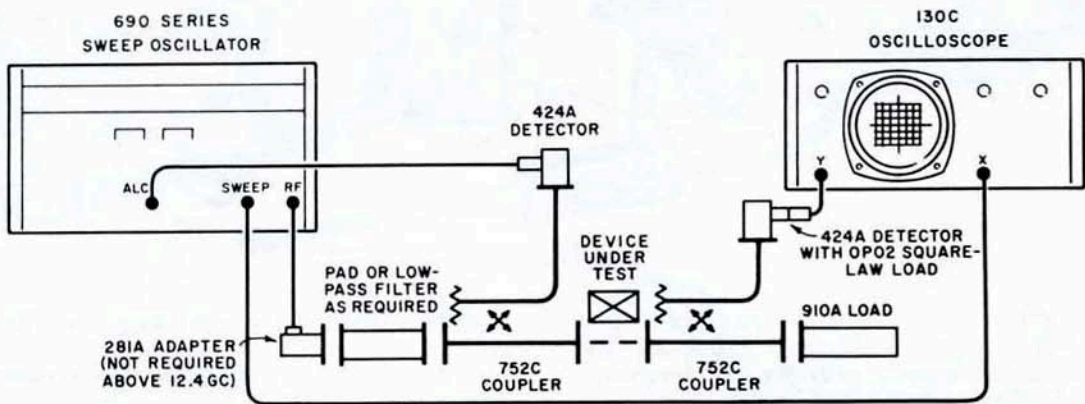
690 SERIES
SWEEP OSCILLATOR

130C
OSCILLOSCOPE

424A
DETECTOR

ALC

SWEEP

RF

Y

X

424A DETECTOR
WITH OPO2 SQUARE-LAW LOAD

DEVICE
UNDER
TEST

PAD OR LOW-PASS FILTER
AS REQUIRED

910A LOAD

281A ADAPTER
(NOT REQUIRED
ABOVE 12.4 GC)

752C
COUPLER

752C
COUPLER